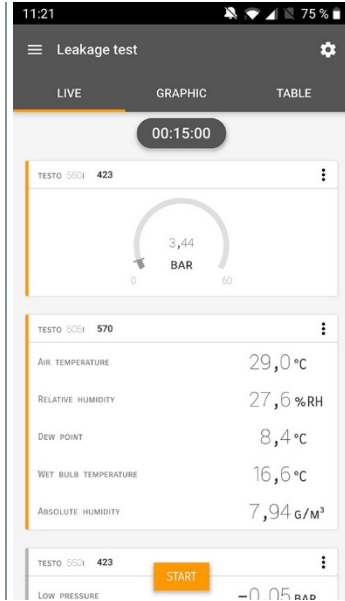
11:21
75 %

Leakage test

LIVE
GRAPHIC
TABLE

00:15:00

TESTO 550I 423

3,44
BAR
0
60

TESTO 605I 570

AIR TEMPERATURE 29,0 °C
RELATIVE HUMIDITY 27,6 %RH
DEW POINT 8,4 °C
WET BULB TEMPERATURE 16,6 °C
ABSOLUTE HUMIDITY 7,94 G/M³

TESTO 550I 423

LOW PRESSURE
START
-0,05 BAR